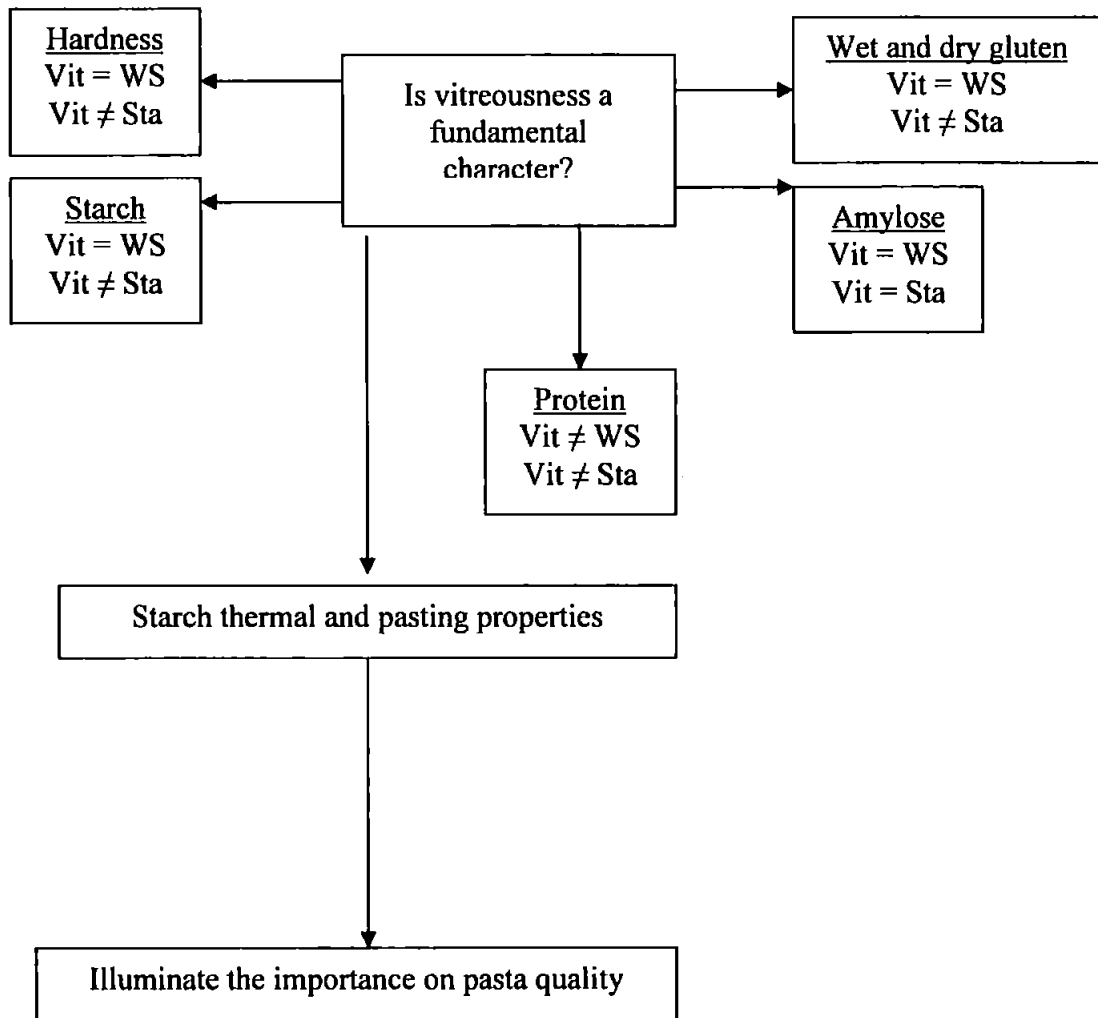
Hardness
Vit = WS
Vit $\neq$ Sta

Is vitreousness a fundamental character?

Wet and dry gluten
Vit = WS
Vit $\neq$ Sta

Starch
Vit = WS
Vit $\neq$ Sta

Amylose
Vit = WS
Vit = Sta

Protein
Vit $\neq$ WS
Vit $\neq$ Sta

Starch thermal and pasting properties

Illuminate the importance on pasta quality